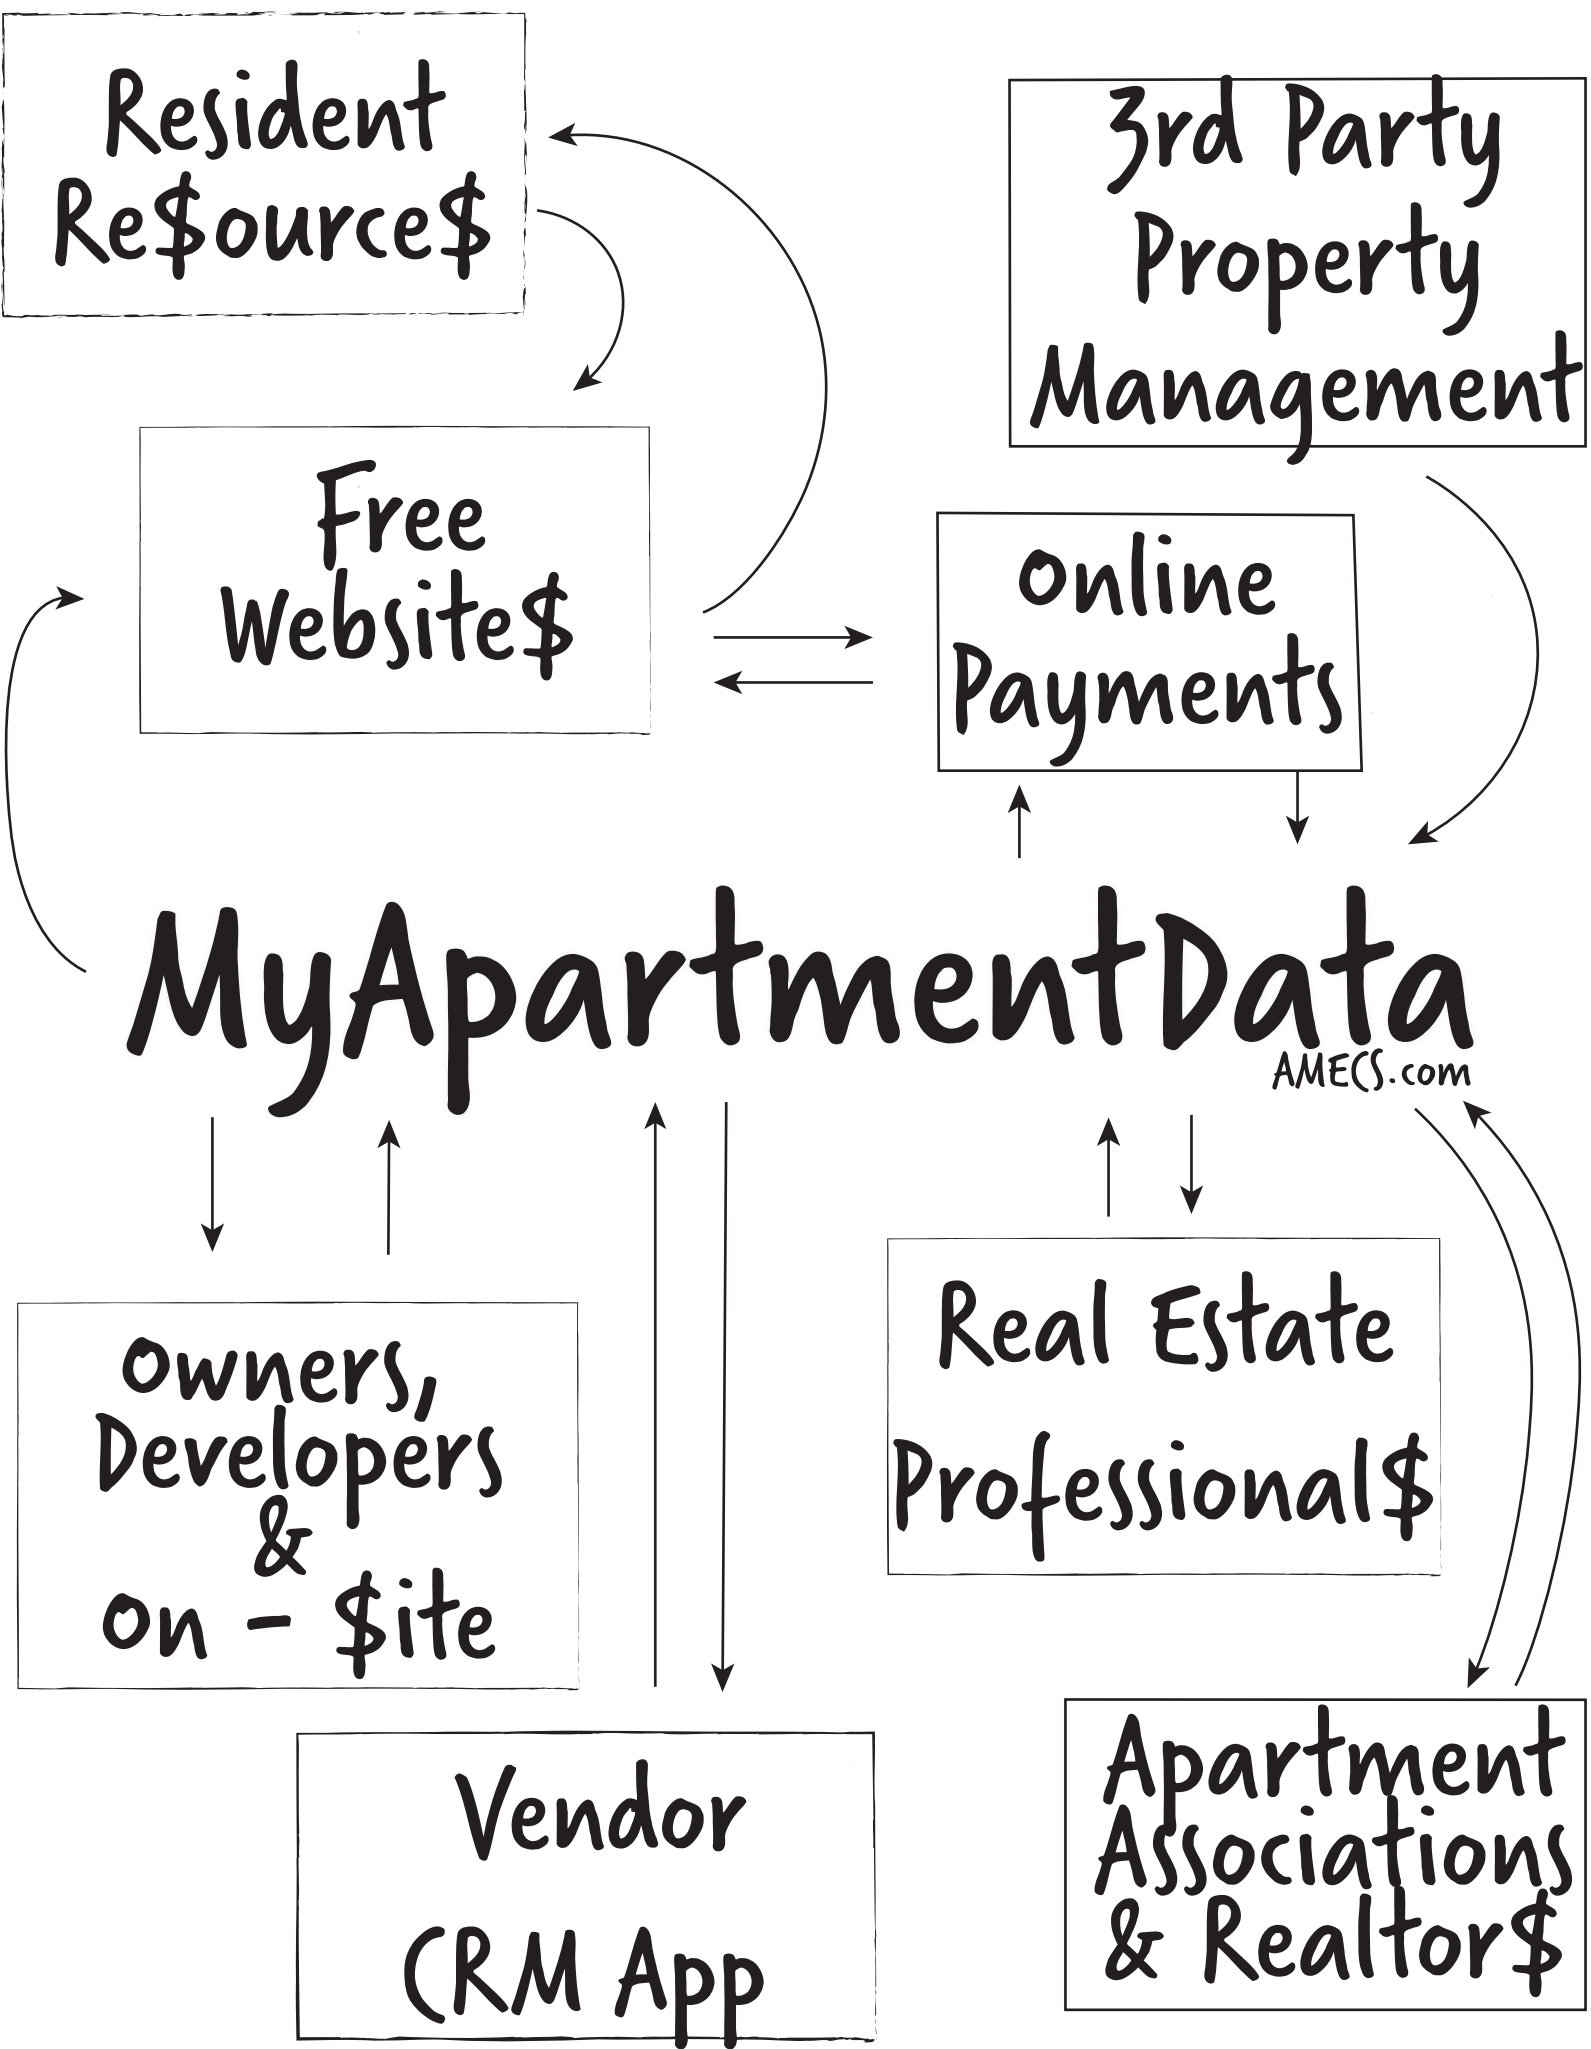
Resident Re$ource$

3rd Party Property Management

Free Website$

Online Payments

MyApartmentData

AMECS.com

Owners, Developers & On - $ite

Real Estate Professional$

Vendor CRM App

Apartment Associations & Realtor$